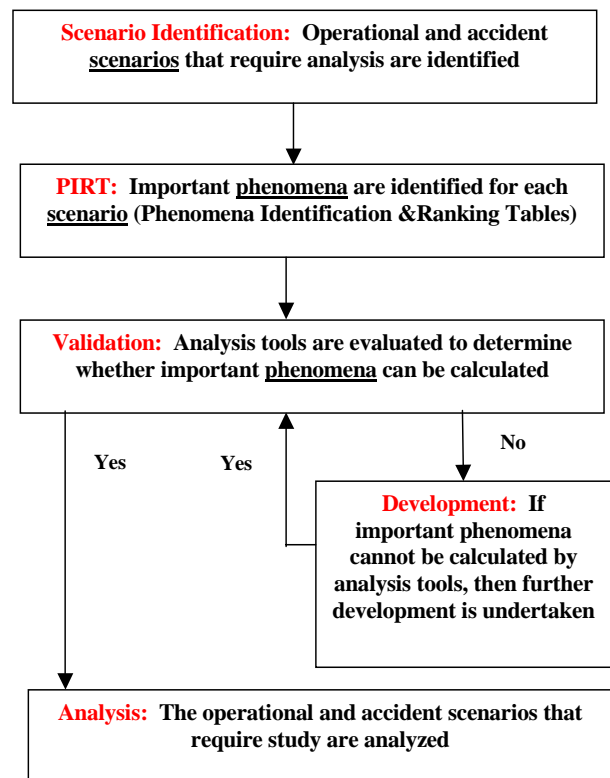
Scenario Identification: Operational and accident scenarios that require analysis are identified

PIRT: Important phenomena are identified for each scenario (Phenomena Identification &Ranking Tables)

Validation: Analysis tools are evaluated to determine whether important phenomena can be calculated

No

Yes

Yes

Development: If important phenomena cannot be calculated by analysis tools, then further development is undertaken

Analysis: The operational and accident scenarios that require study are analyzed